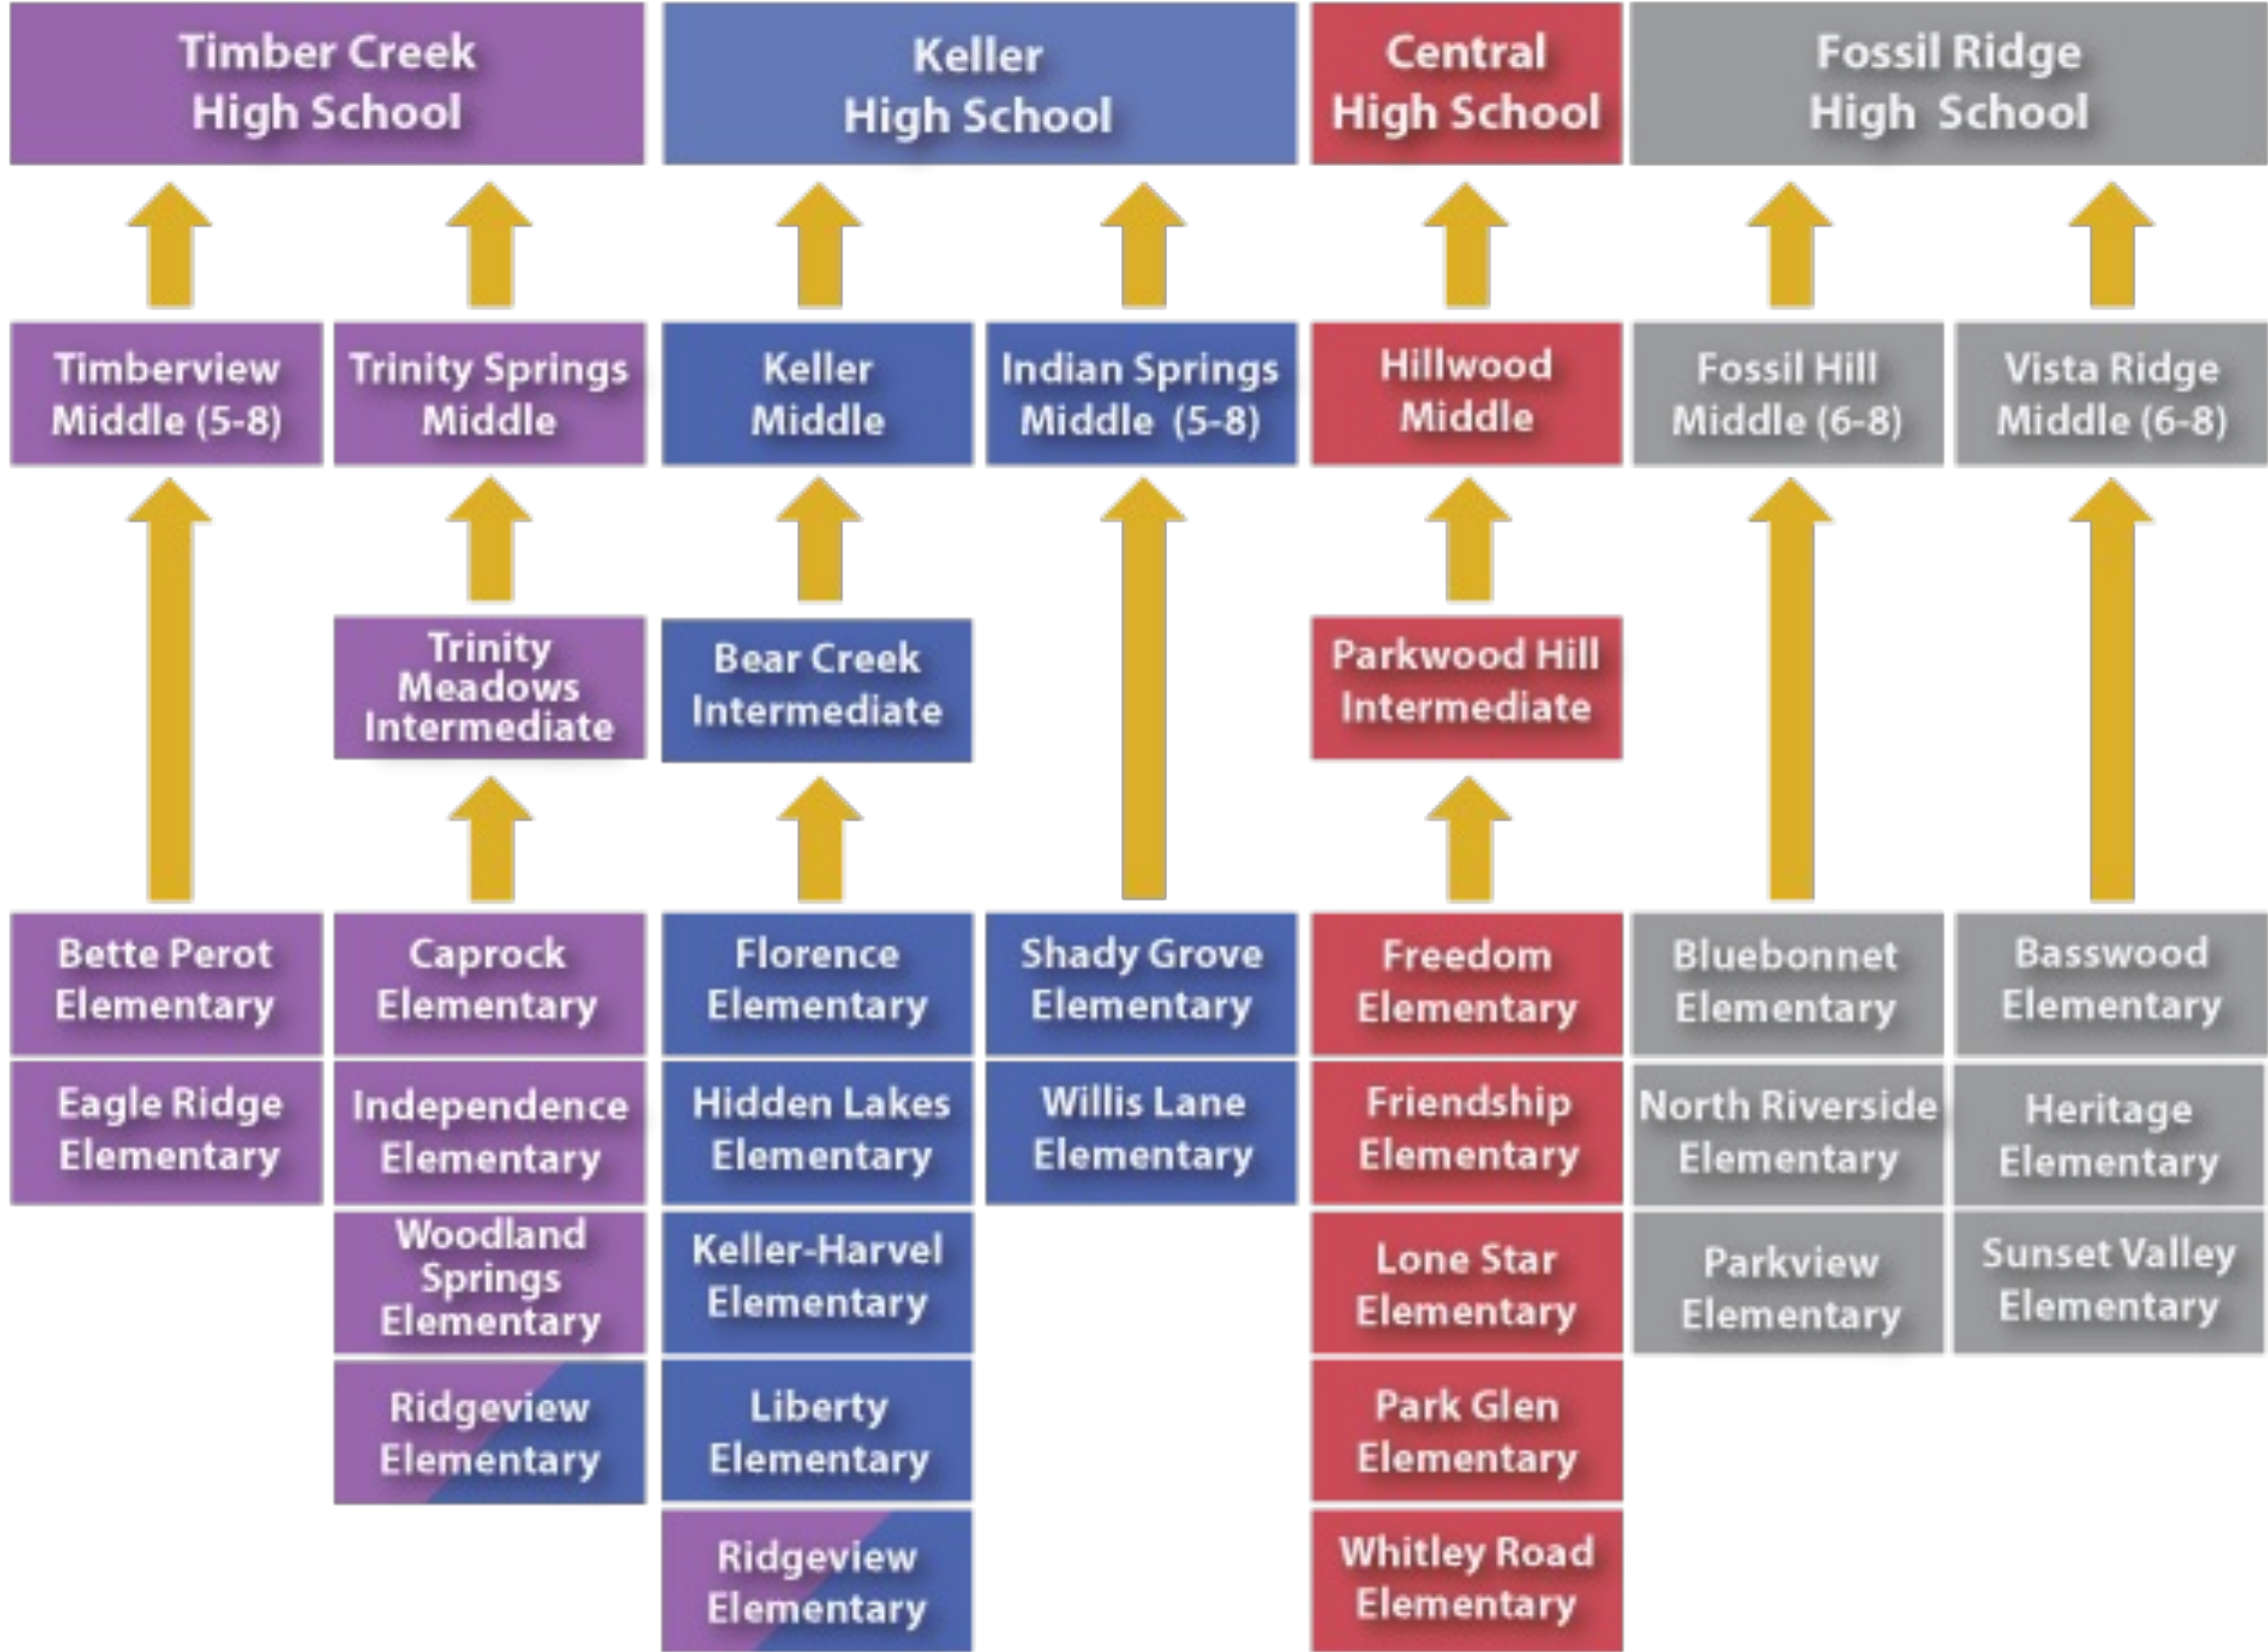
Timber Creek High School

Keller High School

Central High School

Fossil Ridge High School

Timberview Middle (5-8)

Trinity Springs Middle

Keller Middle

Indian Springs Middle (5-8)

Hillwood Middle

Fossil Hill Middle (6-8)

Vista Ridge Middle (6-8)

Trinity Meadows Intermediate

Bear Creek Intermediate

Parkwood Hill Intermediate

Bette Perot Elementary

Caprock Elementary

Florence Elementary

Shady Grove Elementary

Freedom Elementary

Bluebonnet Elementary

Basswood Elementary

Eagle Ridge Elementary

Independence Elementary

Hidden Lakes Elementary

Willis Lane Elementary

Friendship Elementary

North Riverside Elementary

Heritage Elementary

Woodland Springs Elementary

Keller-Harvel Elementary

Lone Star Elementary

Parkview Elementary

Sunset Valley Elementary

Ridgeview Elementary

Liberty Elementary

Park Glen Elementary

Ridgeview Elementary

Whitley Road Elementary